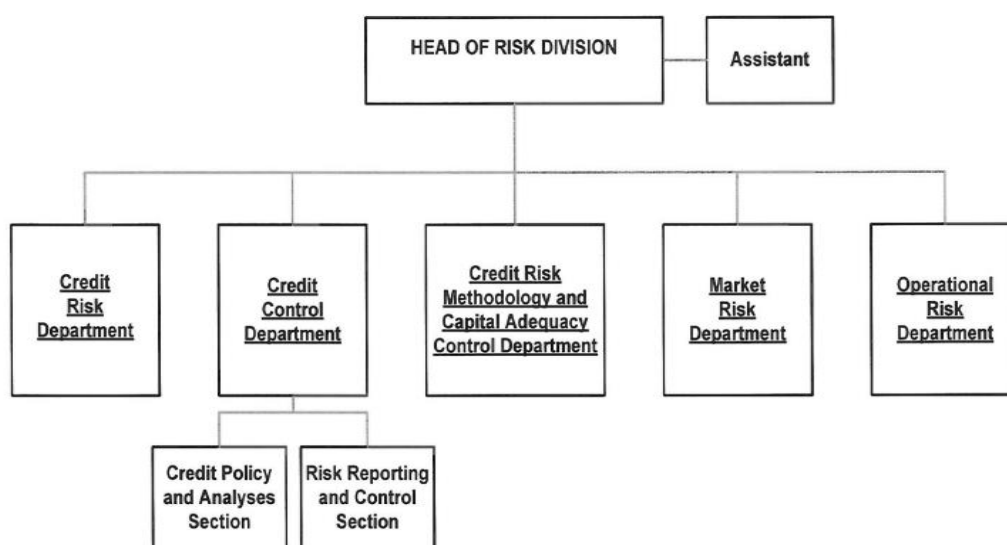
HEAD OF RISK DIVISION

Assistant

Credit Risk Department

Credit Control Department

Credit Risk Methodology and Capital Adequacy Control Department

Market Risk Department

Operational Risk Department

Credit Policy and Analyses Section

Risk Reporting and Control Section